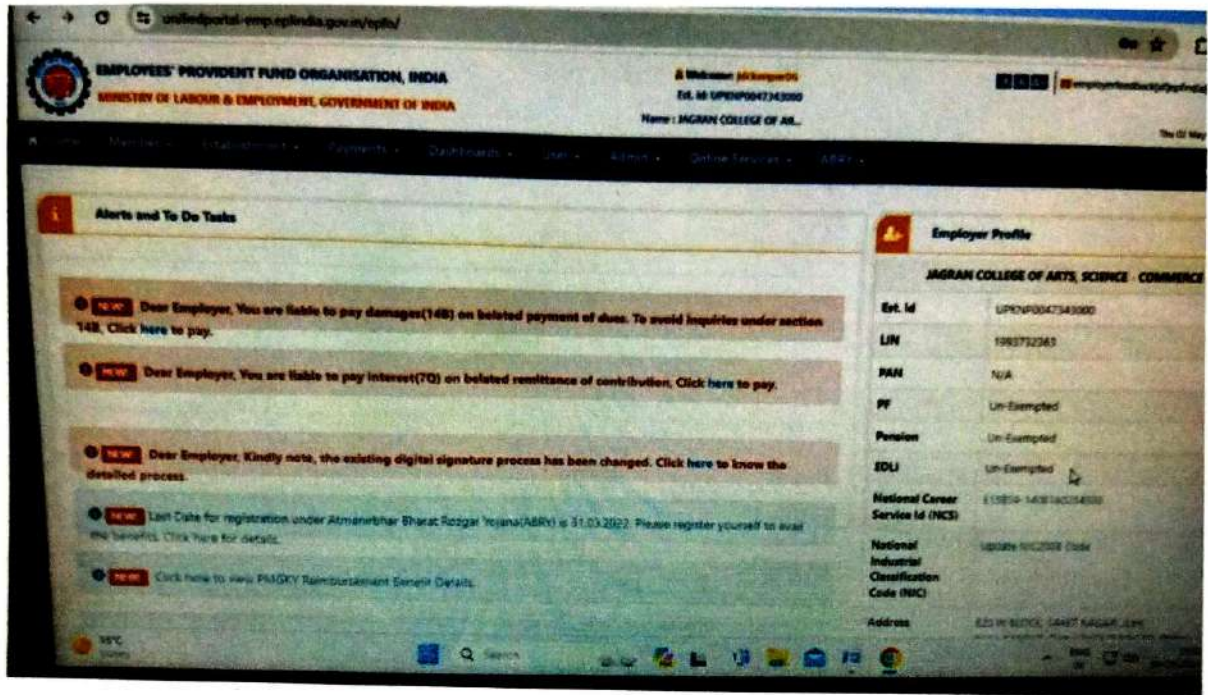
unifiedportal-emp.epfindia.gov.in/epfo/

EMPLOYEES' PROVIDENT FUND ORGANISATION, INDIA
MINISTRY OF LABOUR & EMPLOYMENT, GOVERNMENT OF INDIA

Welcome: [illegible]
Est. Id: UPKNP0047343000
Name : JAGRAN COLLEGE OF AR...

Home Members Establishment Payments Dashboards User Admin Online Services ABRY

Alerts and To Do Tasks

NEW Dear Employer, You are liable to pay damages(14B) on beloted payment of dues. To avoid inquiries under section 14B, Click here to pay.

NEW Dear Employer, You are liable to pay interest(7Q) on beloted remittance of contribution, Click here to pay.

NEW Dear Employer, Kindly note, the existing digital signature process has been changed. Click here to know the detailed process.

NEW Last Date for registration under Atmanirbhar Bharat Rozgar Yojana(ABRY) is 31.03.2022. Please register yourself to avail the benefits. Click here for details.

NEW Click here to view PMGKY Reimbursement Benefit Details.

Employer Profile

JAGRAN COLLEGE OF ARTS, SCIENCE - COMMERCE

| | |
|---|---|
| Est. Id | UPKNP0047343000 |
| LIN | 1983732363 |
| PAN | N/A |
| PF | Un-Exempted |
| Pension | Un-Exempted |
| EDLI | Un-Exempted |
| National Career Service Id (NCS) | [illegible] |
| National Industrial Classification Code (NIC) | Update NIC2008 Code |
| Address | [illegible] |

35°C
Search